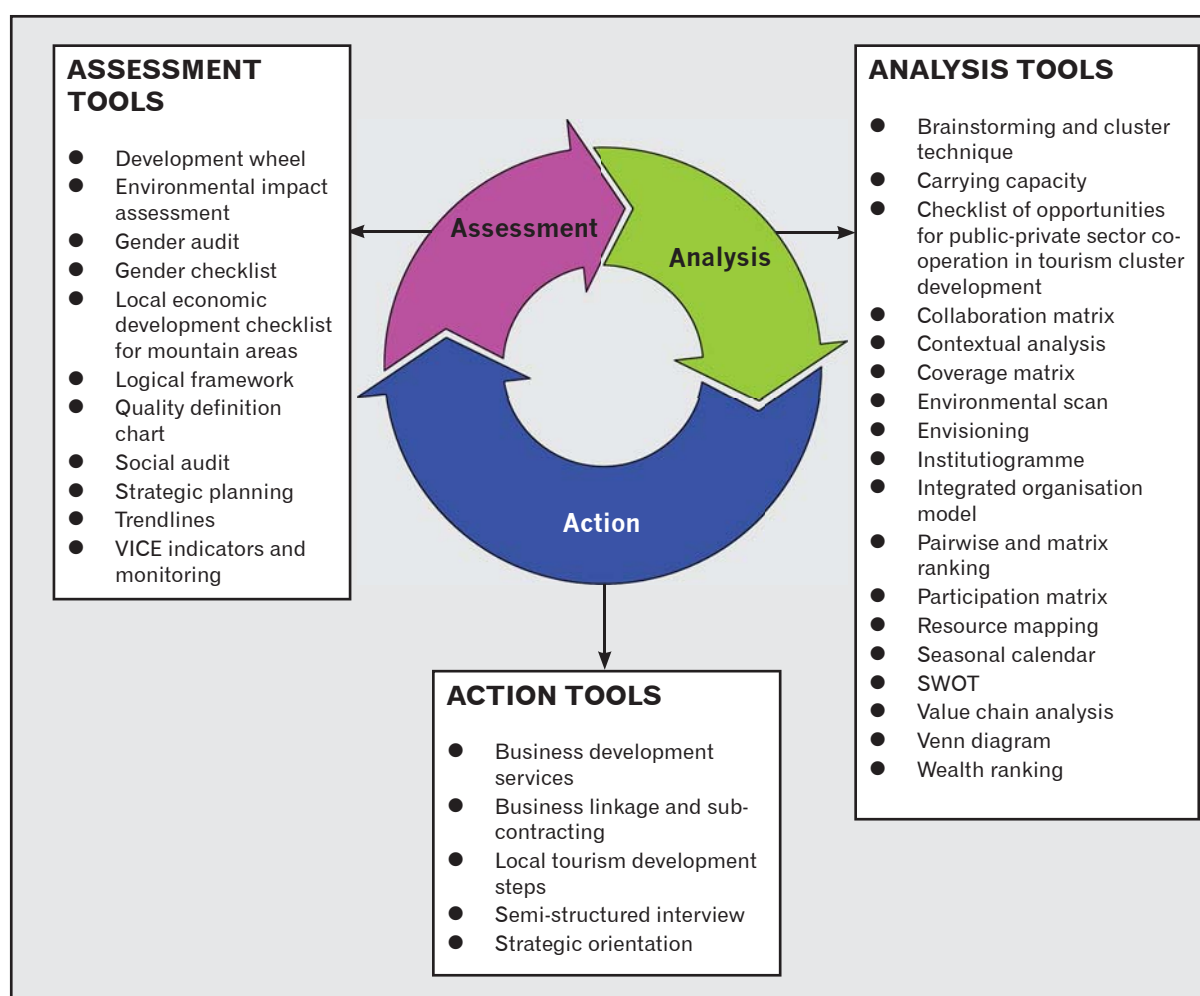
ASSESSMENT TOOLS

- Development wheel
- Environmental impact assessment
- Gender audit
- Gender checklist
- Local economic development checklist for mountain areas
- Logical framework
- Quality definition chart
- Social audit
- Strategic planning
- Trendlines
- VICE indicators and monitoring

Assessment

Analysis

Action

ANALYSIS TOOLS

- Brainstorming and cluster technique
- Carrying capacity
- Checklist of opportunities for public-private sector co-operation in tourism cluster development
- Collaboration matrix
- Contextual analysis
- Coverage matrix
- Environmental scan
- Envisioning
- Institutiogramme
- Integrated organisation model
- Pairwise and matrix ranking
- Participation matrix
- Resource mapping
- Seasonal calendar
- SWOT
- Value chain analysis
- Venn diagram
- Wealth ranking

ACTION TOOLS

- Business development services
- Business linkage and sub-contracting
- Local tourism development steps
- Semi-structured interview
- Strategic orientation